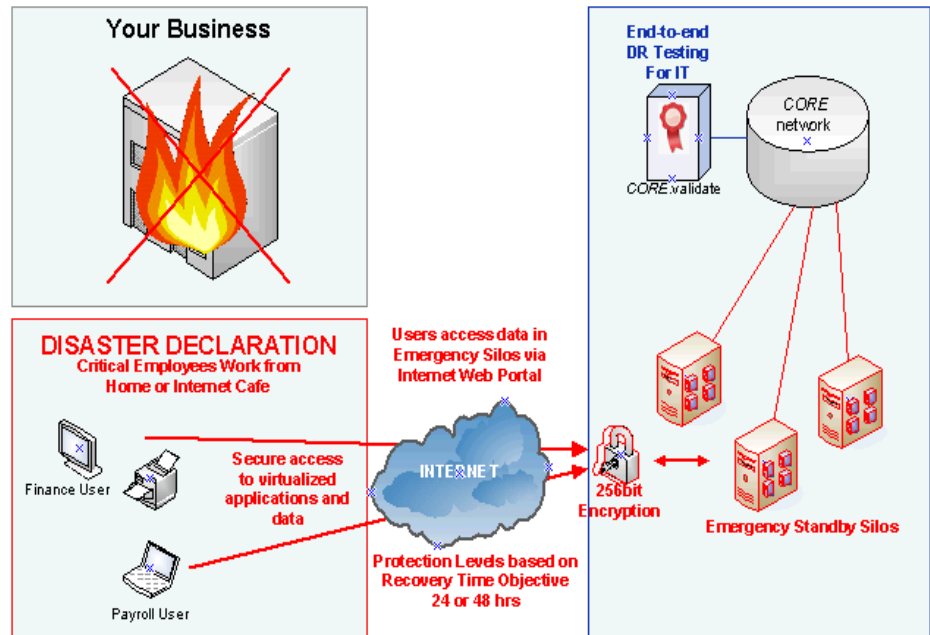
Your Business

End-to-end DR Testing For IT

CORE network

CORE.validate

DISASTER DECLARATION
Critical Employees Work from Home or Internet Cafe

Users access data in Emergency Silos via Internet Web Portal

Finance User

Secure access to virtualized applications and data

INTERNET

256bit Encryption

Emergency Standby Silos

Payroll User

Protection Levels based on Recovery Time Objective 24 or 48 hrs